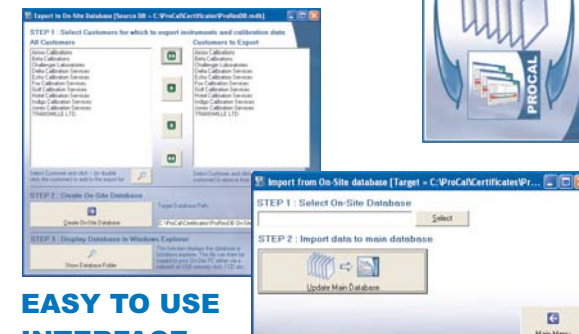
Export to On-Site Database [Source DB = C:\ProCal\Certificates\ProRes08.mdb]

STEP 1 : Select Customers for which to export instruments and calibration data

All Customers

Acme Calibrations
Beta Calibrations
Challenger Laboratories
Delta Calibration Services
Echo Calibration Services
Fox Calibration Services
Golf Calibration Services
Hotel Calibration Services
Indigo Calibration Services
Jones Calibration Services
TRANSMILLE LTD

Customers to Export

Acme Calibrations
Beta Calibrations
Challenger Laboratories
Delta Calibration Services
Echo Calibration Services
Fox Calibration Services
Golf Calibration Services
Hotel Calibration Services
Indigo Calibration Services
Jones Calibration Services
TRANSMILLE LTD

Select Customer and click > (or double click the customer) to add to the export list

Select Customer and click < (or double click the customer) to remove from

STEP 2 : Create On-Site Database

Create On-Site Database

Target Database Path

C:\ProCal\Certificates\ProRes08 On-Site

STEP 3 : Display Database in Windows Explorer

Show Database Folder

This function displays the database in Windows explorer. The file can then be copied to your On-Site PC either via a network or USB memory stick / CD etc.

PROCAL

Import from On-Site database [Target = C:\ProCal\Certificates\Pr...

STEP 1 : Select On-Site Database

Select

STEP 2 : Import data to main database

Update Main Database

Main Menu

EASY TO USE
INTERFACE